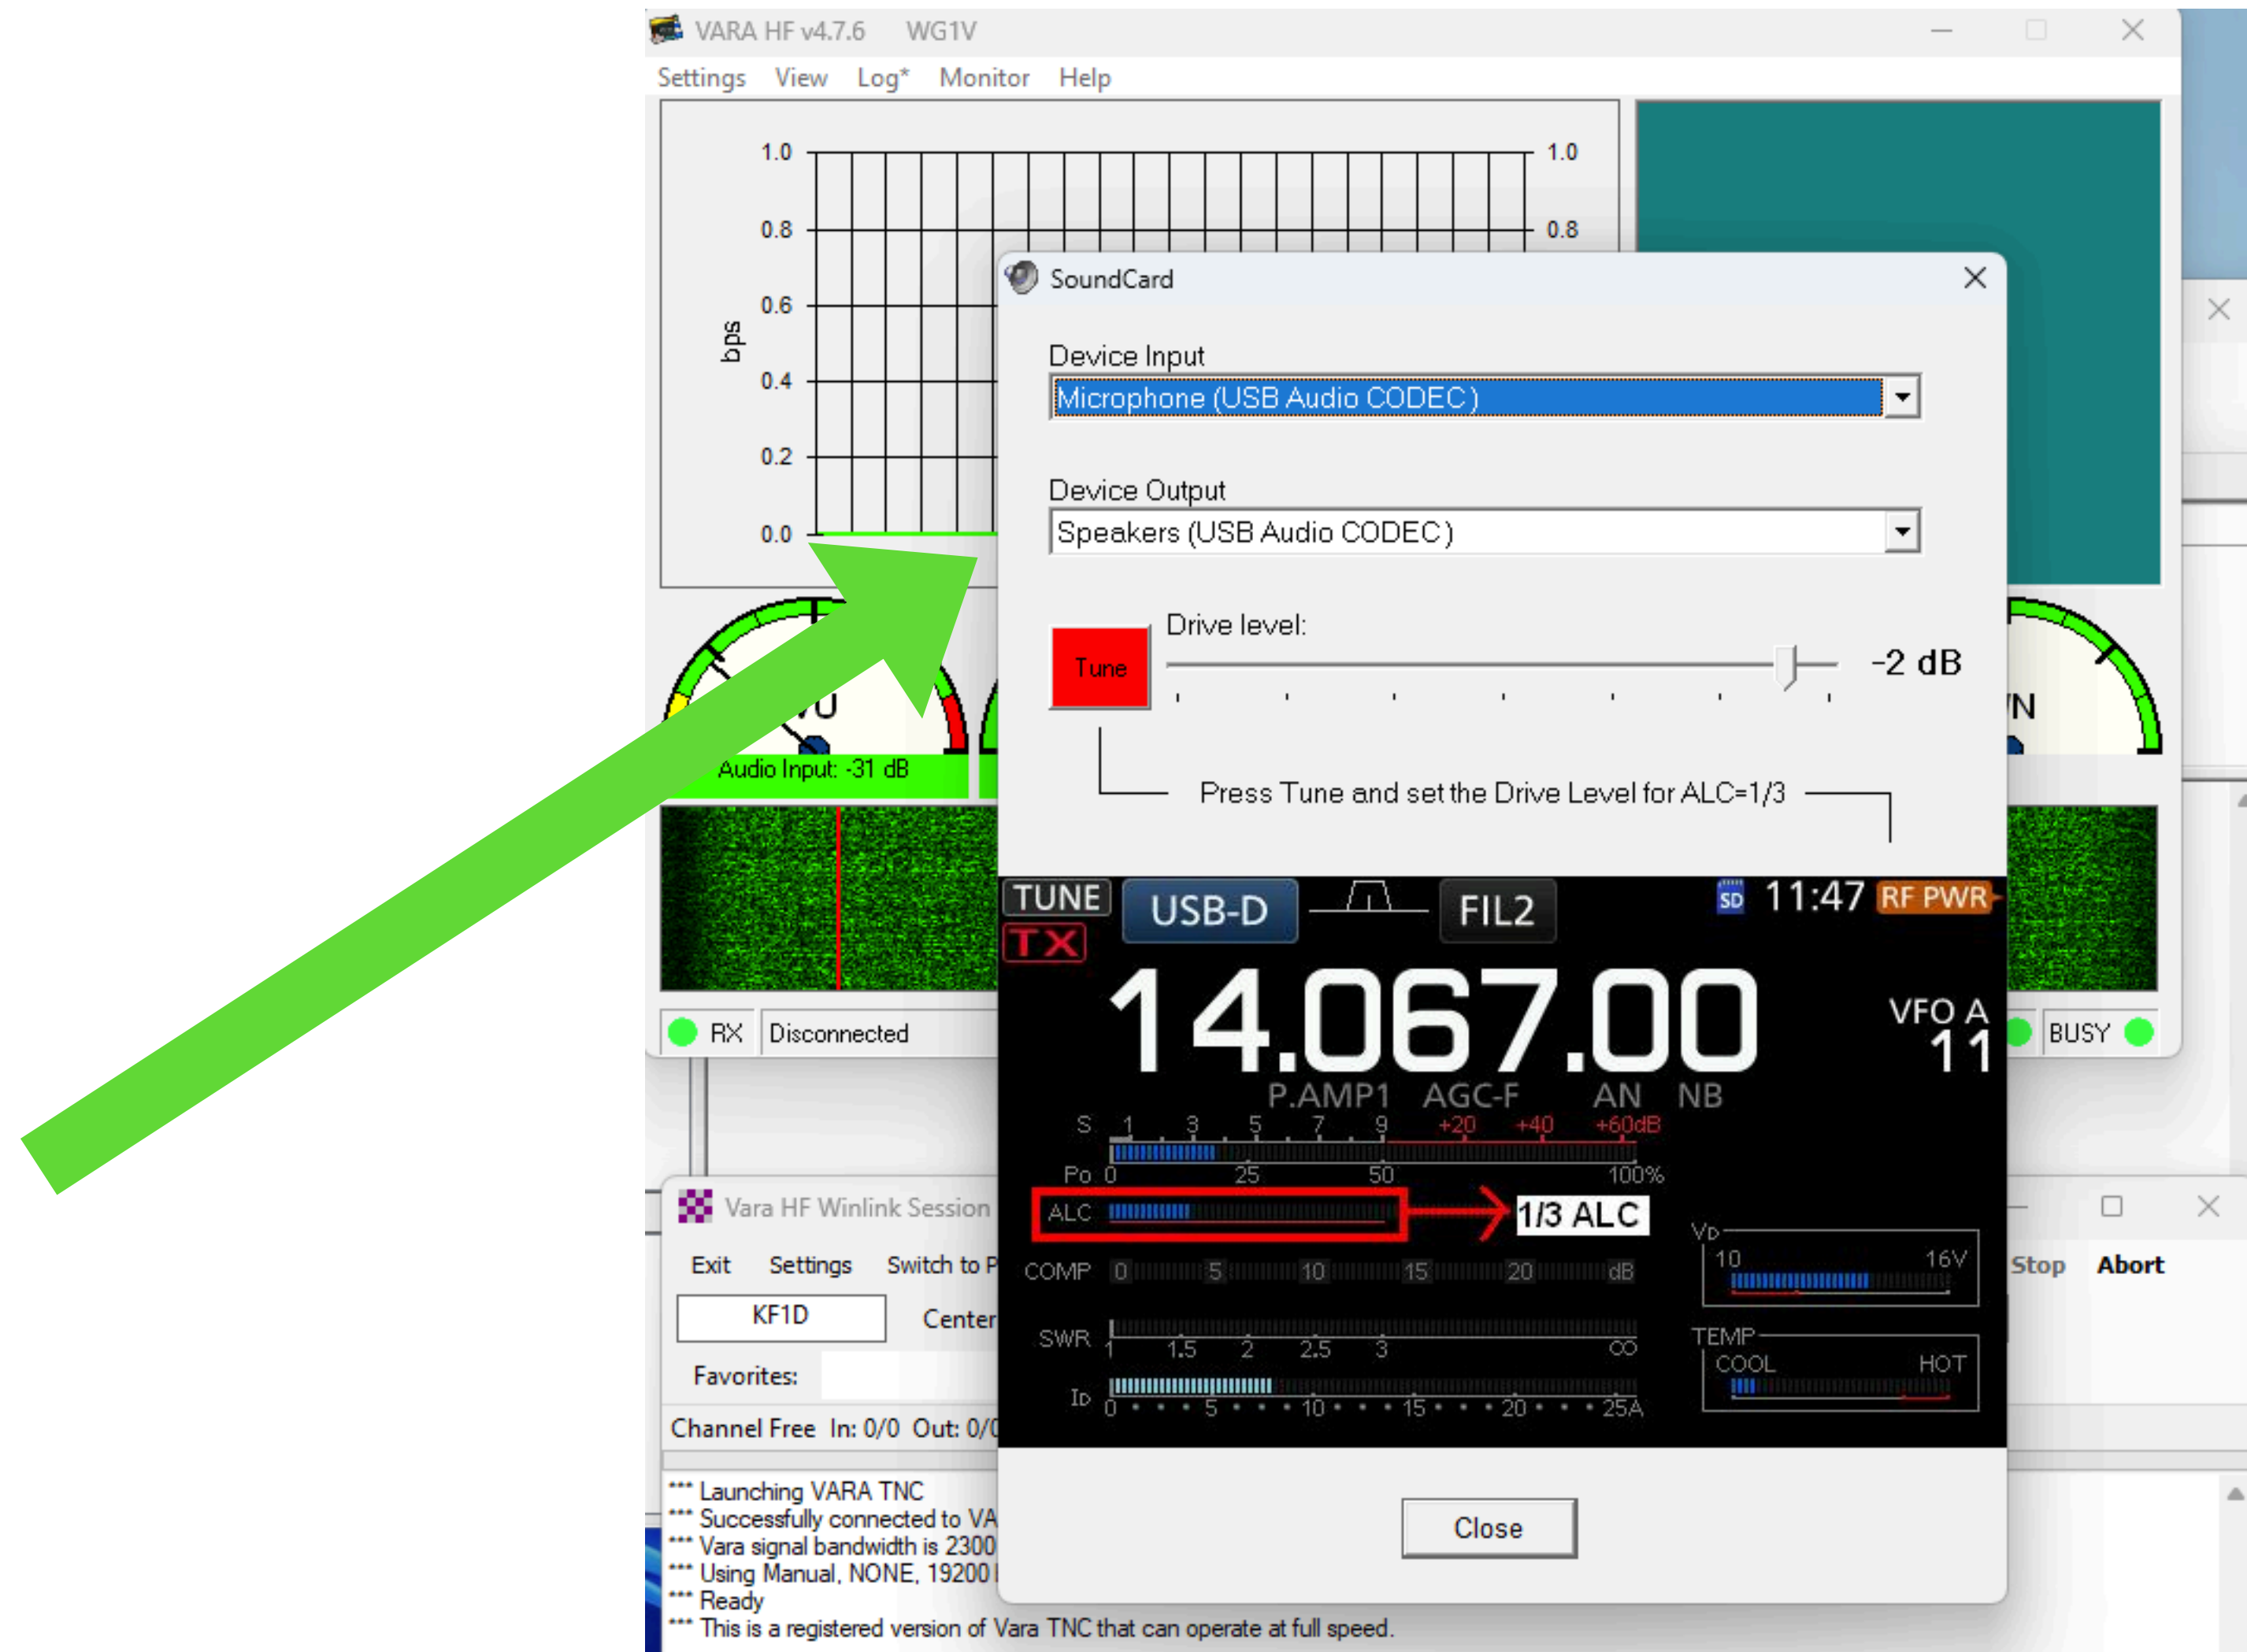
VARA HF v4.7.6 WG1V

Settings View Log* Monitor Help

1.0 1.0
0.8 0.8
0.6
bps
0.4
0.2
0.0

VU
Audio Input: -31 dB

RX Disconnected

N

BUSY

SoundCard

Device Input
Microphone (USB Audio CODEC)

Device Output
Speakers (USB Audio CODEC)

Tune

Drive level:

-2 dB

Press Tune and set the Drive Level for ALC=1/3

TUNE
TX
USB-D
FIL2
SD 11:47 RF PWR
14.067.00
VFO A
11
P.AMP1 AGC-F AN NB
S 1 3 5 7 9 +20 +40 +60dB
Po 0 25 50 100%
ALC
1/3 ALC
COMP 0 5 10 15 20 dB
VD
10 16V
SWR 1 1.5 2 2.5 3 ∞
TEMP
COOL HOT
ID 0 5 10 15 20 25A

Close

Vara HF Winlink Session

Exit Settings Switch to P

Stop Abort

KF1D

Center

Favorites:

Channel Free In: 0/0 Out: 0/0

*** Launching VARA TNC
*** Successfully connected to VA
*** Vara signal bandwidth is 2300
*** Using Manual, NONE, 19200
*** Ready
*** This is a registered version of Vara TNC that can operate at full speed.